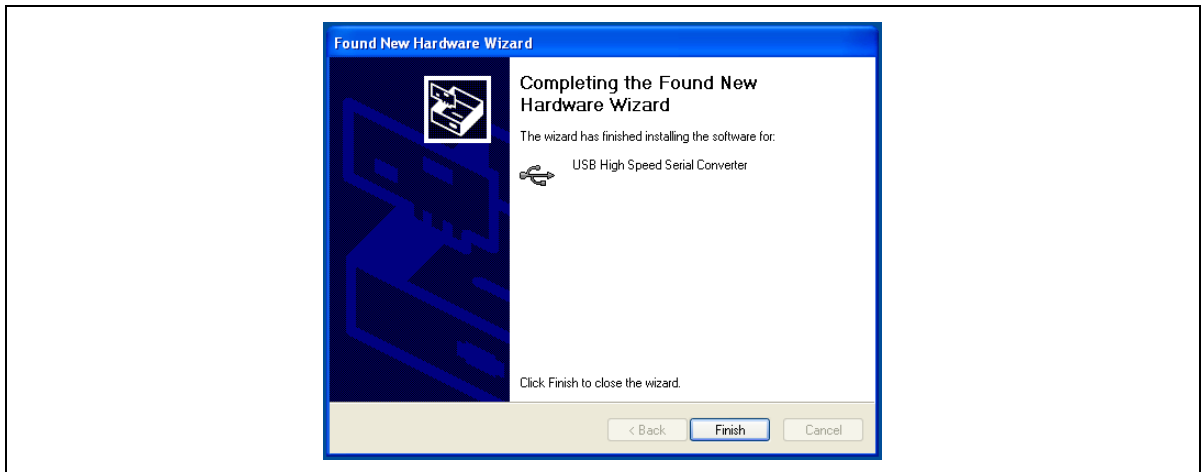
Found New Hardware Wizard

Completing the Found New Hardware Wizard

The wizard has finished installing the software for:

USB High Speed Serial Converter

Click Finish to close the wizard.

< Back
Finish
Cancel